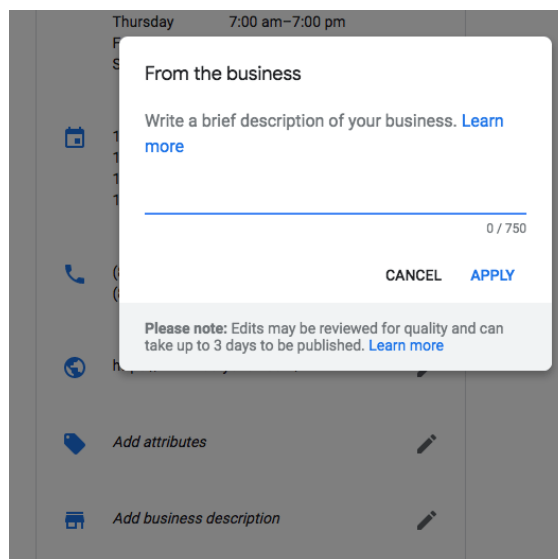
Thursday 7:00 am–7:00 pm

F

S

1

1

1

1

(

(

h

From the business

Write a brief description of your business. Learn more

0 / 750

CANCEL APPLY

Please note: Edits may be reviewed for quality and can take up to 3 days to be published. Learn more

Add attributes

Add business description